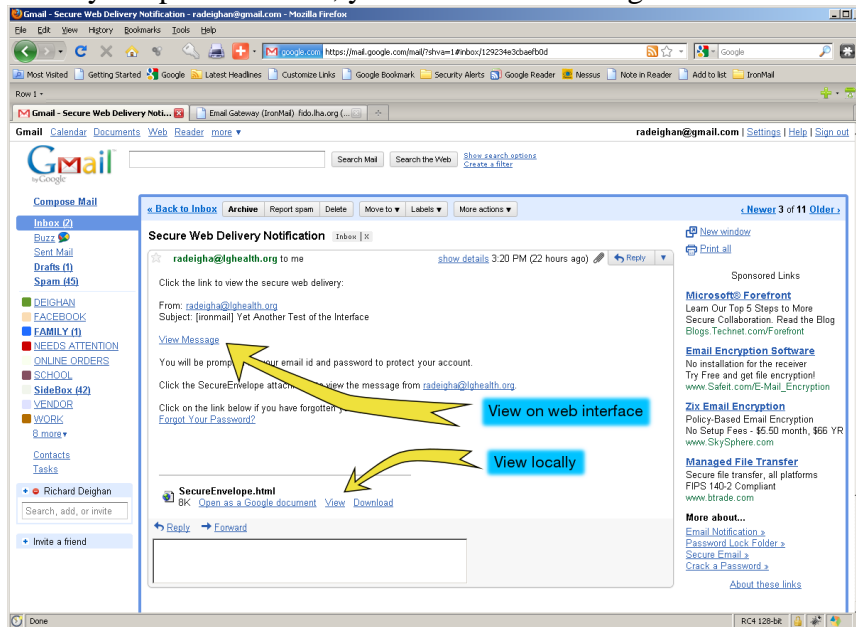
Gmail - Secure Web Delivery Notification - radeighan@gmail.com - Mozilla Firefox

File Edit View History Bookmarks Tools Help

google.com https://mail.google.com/mail/?shva=1#inbox/129234e3cbaefb0d

Google

Most Visited Getting Started Google Latest Headlines Customize Links Google Bookmark Security Alerts Google Reader Nessus Note in Reader Add to list IronMail

Row 1

Gmail - Secure Web Delivery Noti... Email Gateway (IronMail) fido.lha.org (...

Gmail Calendar Documents Web Reader more ▾ radeighan@gmail.com | Settings | Help | Sign out

Gmail by Google

Search Mail Search the Web Show search options Create a filter

Compose Mail

Inbox (2)
Buzz
Sent Mail
Drafts (1)
Spam (45)

DEIGHAN
FACEBOOK
FAMILY (1)
NEEDS ATTENTION
ONLINE ORDERS
SCHOOL
SideBox (42)
VENDOR
WORK
8 more▾

Contacts
Tasks

Richard Deighan
Search, add, or invite

Invite a friend

« Back to Inbox Archive Report spam Delete Move to ▾ Labels ▾ More actions ▾ ‹ Newer 3 of 11 Older ›

Secure Web Delivery Notification Inbox | X

radeigha@lghealth.org to me show details 3:20 PM (22 hours ago) Reply

Click the link to view the secure web delivery:

From: radeigha@lghealth.org
Subject: [ironmail] Yet Another Test of the Interface

View Message

You will be promp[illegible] your email id and password to protect your account.

Click the SecureEnvelope attac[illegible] view the message from radeigha@lghealth.org.

Click on the link below if you have forgotten y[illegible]
Forgot Your Password?

View on web interface

View locally

SecureEnvelope.html
8K Open as a Google document View Download

Reply Forward

New window
Print all

Sponsored Links

Microsoft® Forefront
Learn Our Top 5 Steps to More Secure Collaboration. Read the Blog
Blogs.Technet.com/Forefront

Email Encryption Software
No installation for the receiver
Try Free and get file encryption!
www.Safeit.com/E-Mail_Encryption

Zix Email Encryption
Policy-Based Email Encryption
No Setup Fees - $5.50 month, $66 YR
www.SkySphere.com

Managed File Transfer
Secure file transfer, all platforms
FIPS 140-2 Compliant
www.btrade.com

More about...
Email Notification »
Password Lock Folder »
Secure Email »
Crack a Password »

About these links

Done RC4 128-bit